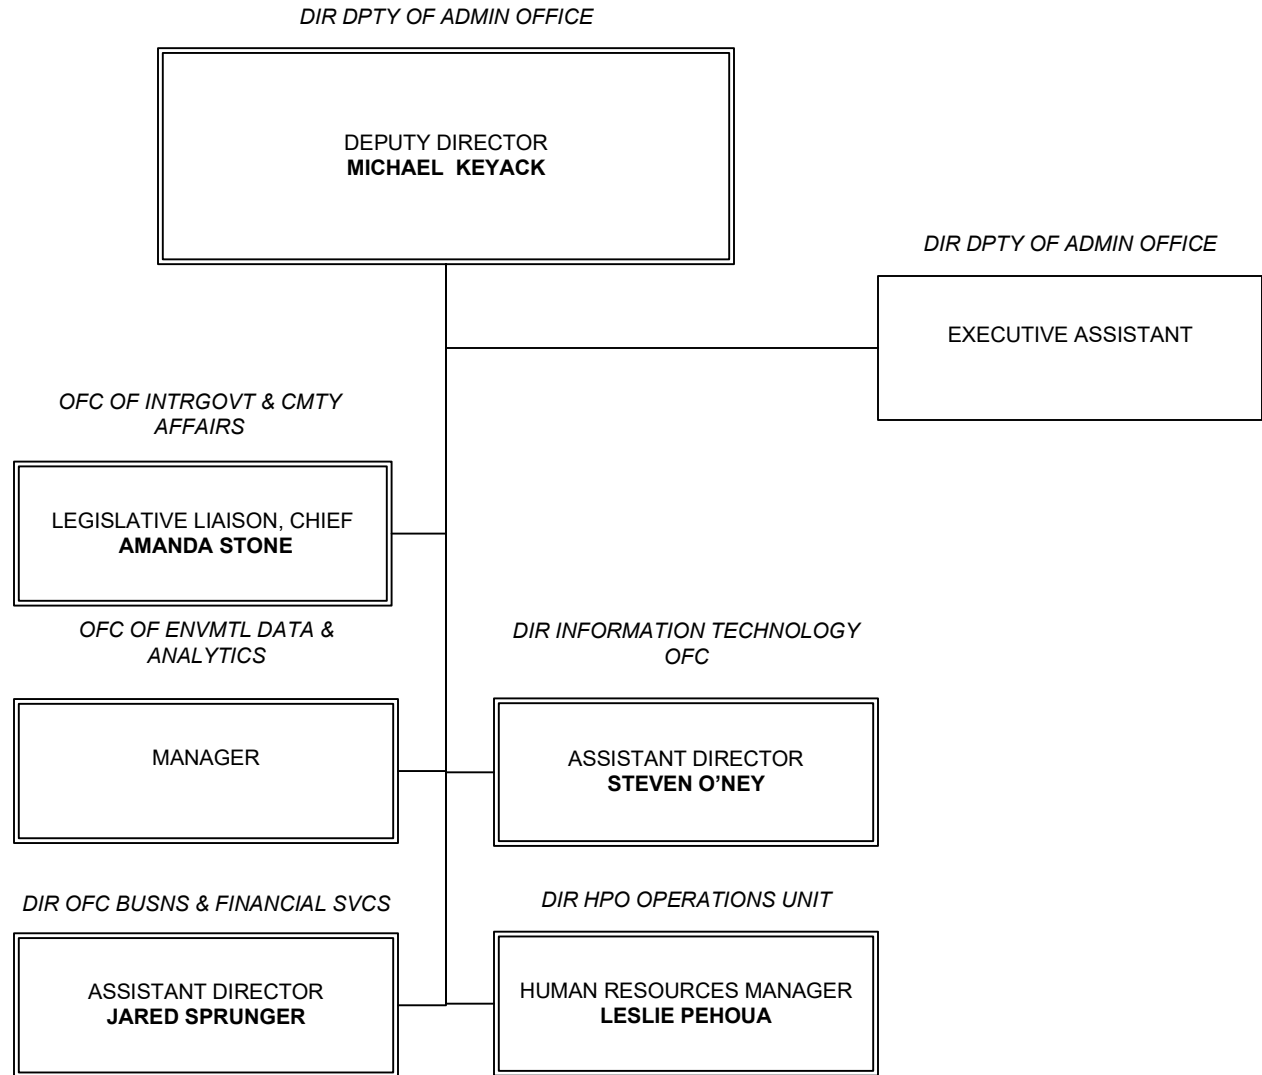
DIR DPTY OF ADMIN OFFICE

DEPUTY DIRECTOR
MICHAEL KEYACK

DIR DPTY OF ADMIN OFFICE

EXECUTIVE ASSISTANT

OFC OF INTRGOVT & CMTY AFFAIRS

LEGISLATIVE LIAISON, CHIEF
AMANDA STONE

OFC OF ENVMTL DATA & ANALYTICS

MANAGER

DIR INFORMATION TECHNOLOGY OFC

ASSISTANT DIRECTOR
STEVEN O'NEY

DIR OFC BUSNS & FINANCIAL SVCS

ASSISTANT DIRECTOR
JARED SPRUNGER

DIR HPO OPERATIONS UNIT

HUMAN RESOURCES MANAGER
LESLIE PEHOUA